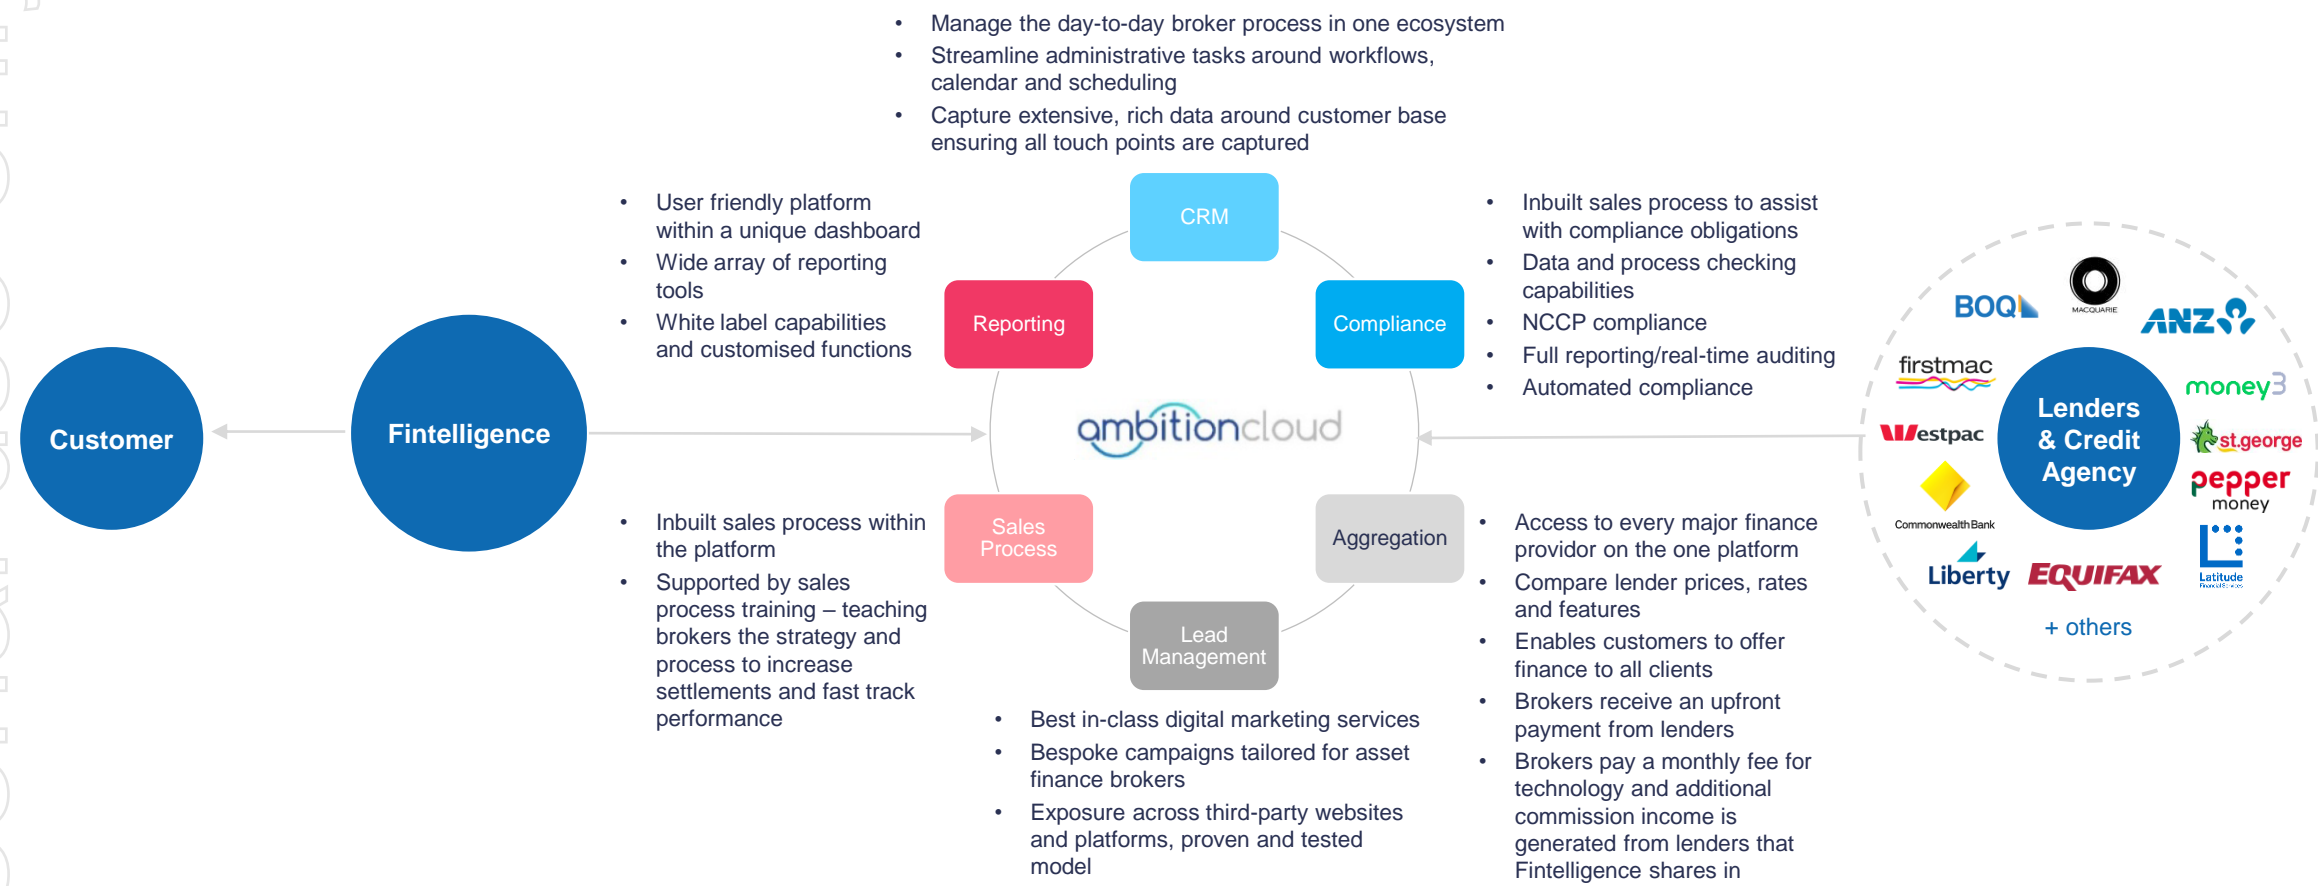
- Manage the day-to-day broker process in one ecosystem
- Streamline administrative tasks around workflows, calendar and scheduling
- Capture extensive, rich data around customer base ensuring all touch points are captured

- User friendly platform within a unique dashboard
- Wide array of reporting tools
- White label capabilities and customised functions

CRM

- Inbuilt sales process to assist with compliance obligations
- Data and process checking capabilities
- NCCP compliance
- Full reporting/real-time auditing
- Automated compliance

Reporting

Compliance

Customer

Fintelligence

ambitioncloud

BOQ

MACQUARIE

ANZ

firstmac

money3

Westpac

Lenders & Credit Agency

st.george

pepper money

CommonwealthBank

Liberty

EQUIFAX

Latitude

+ others

- Inbuilt sales process within the platform
- Supported by sales process training – teaching brokers the strategy and process to increase settlements and fast track performance

Sales Process

Aggregation

- Access to every major finance providor on the one platform
- Compare lender prices, rates and features
- Enables customers to offer finance to all clients
- Brokers receive an upfront payment from lenders
- Brokers pay a monthly fee for technology and additional commission income is generated from lenders that Fintelligence shares in

Lead Management

- Best in-class digital marketing services
- Bespoke campaigns tailored for asset finance brokers
- Exposure across third-party websites and platforms, proven and tested model